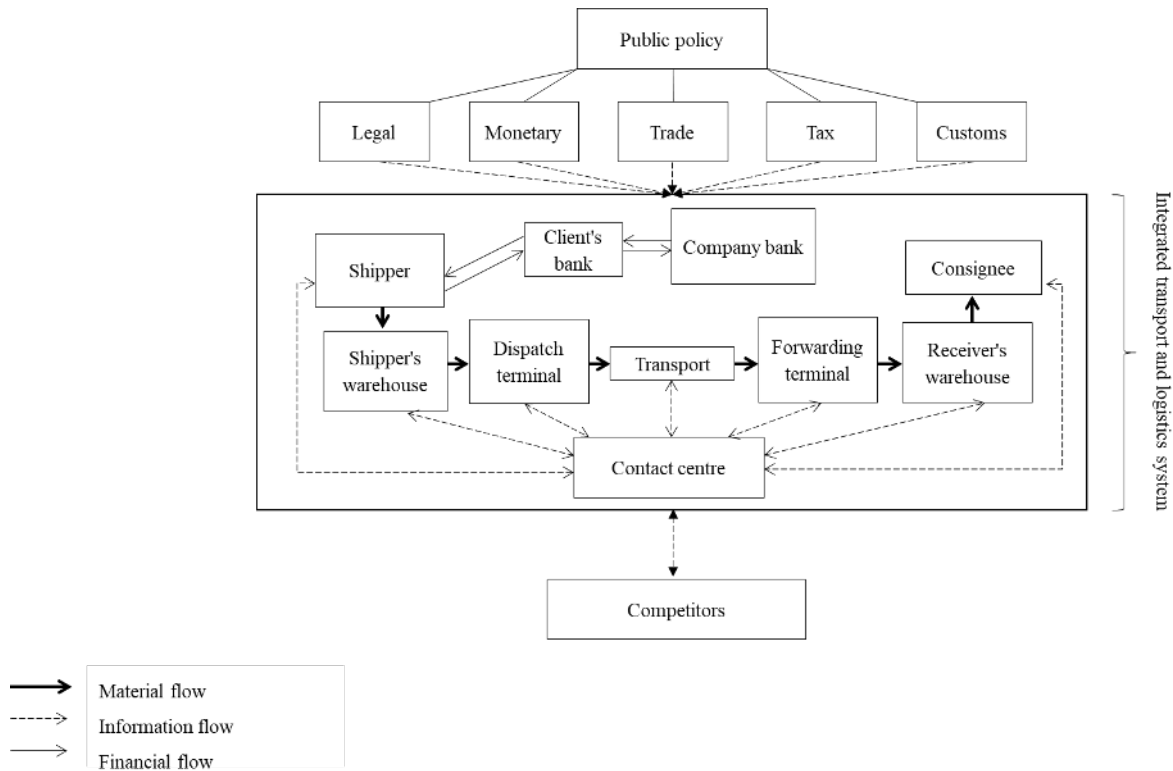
Public policy

Legal

Monetary

Trade

Tax

Customs

Shipper

Client's bank

Company bank

Consignee

Shipper's warehouse

Dispatch terminal

Transport

Forwarding terminal

Receiver's warehouse

Contact centre

Integrated transport and logistics system

Competitors

Material flow

Information flow

Financial flow